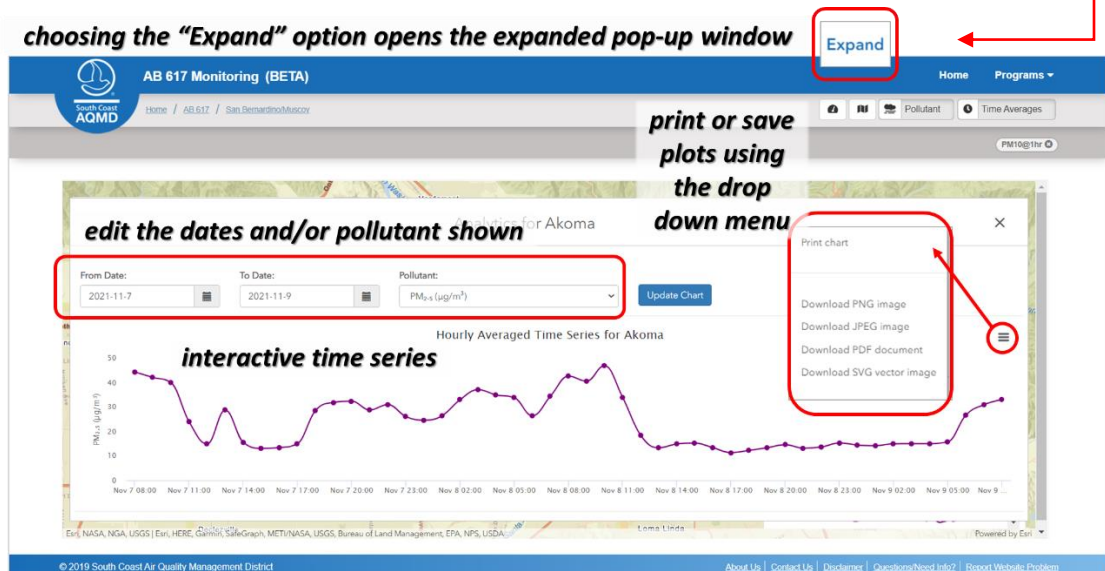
choosing the "Expand" option opens the expanded pop-up window

Expand

South Coast AQMD

AB 617 Monitoring (BETA)

Home Programs

Home / AB 617 / San Bernardino/Muscoy

Pollutant Time Averages

PM10@1hr

print or save plots using the drop down menu

edit the dates and/or pollutant shown

Analytics for Akoma

×

From Date: 2021-11-7

To Date: 2021-11-9

Pollutant: PM$_{2.5}$ (µg/m³)

Update Chart

Print chart

Download PNG image

Download JPEG image

Download PDF document

Download SVG vector image

Hourly Averaged Time Series for Akoma

interactive time series

PM$_{2.5}$ (µg/m³)

50
40
30
20
10
0

Nov 7 08:00 Nov 7 11:00 Nov 7 14:00 Nov 7 17:00 Nov 7 20:00 Nov 7 23:00 Nov 8 02:00 Nov 8 05:00 Nov 8 08:00 Nov 8 11:00 Nov 8 14:00 Nov 8 17:00 Nov 8 20:00 Nov 8 23:00 Nov 9 02:00 Nov 9 05:00 Nov 9 ...

Esri, NASA, NGA, USGS | Esri, HERE, Garmin, SafeGraph, METI/NASA, USGS, Bureau of Land Management, EPA, NPS, USDA

Loma Linda

Powered by Esri

© 2019 South Coast Air Quality Management District

About Us | Contact Us | Disclaimer | Questions/Need Info? | Report Website Problem